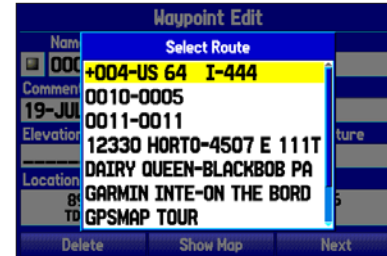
Waypoint Edit
Nam
000
Comment
19-JUL
Elevation
ture
Location
8
TD
5
Select Route
+004-US 64 I-444
0010-0005
0011-0011
12330 HORTO-4507 E 111T
DAIRY QUEEN-BLACKBOB PA
GARMIN INTE-ON THE BORD
GPSMAP TOUR
Delete
Show Map
Next